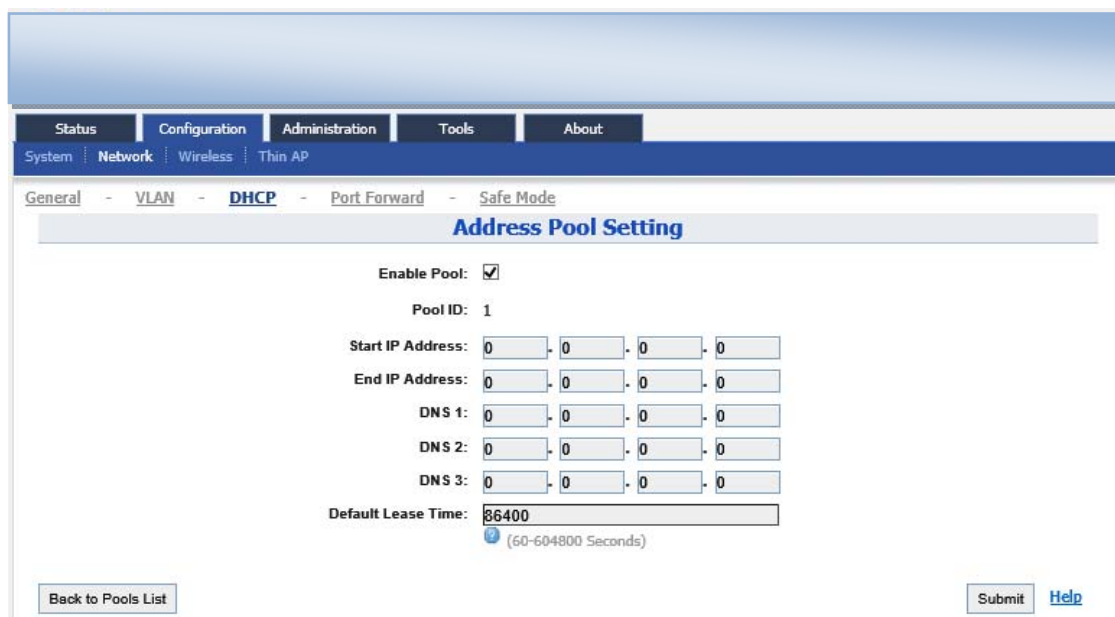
Status | Configuration | Administration | Tools | About

System | Network | Wireless | Thin AP

General - VLAN - DHCP - Port Forward - Safe Mode

Address Pool Setting

Enable Pool: ☑

Pool ID: 1

Start IP Address: 0 . 0 . 0 . 0

End IP Address: 0 . 0 . 0 . 0

DNS 1: 0 . 0 . 0 . 0

DNS 2: 0 . 0 . 0 . 0

DNS 3: 0 . 0 . 0 . 0

Default Lease Time: 86400

(60-604800 Seconds)

Back to Pools List

Submit Help